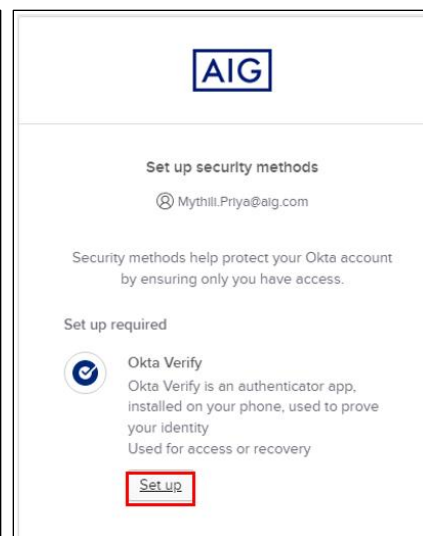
AIG

Set up security methods

Mythili.Priya@aig.com

Security methods help protect your Okta account by ensuring only you have access.

Set up required

Okta Verify

Okta Verify is an authenticator app, installed on your phone, used to prove your identity

Used for access or recovery

Set up